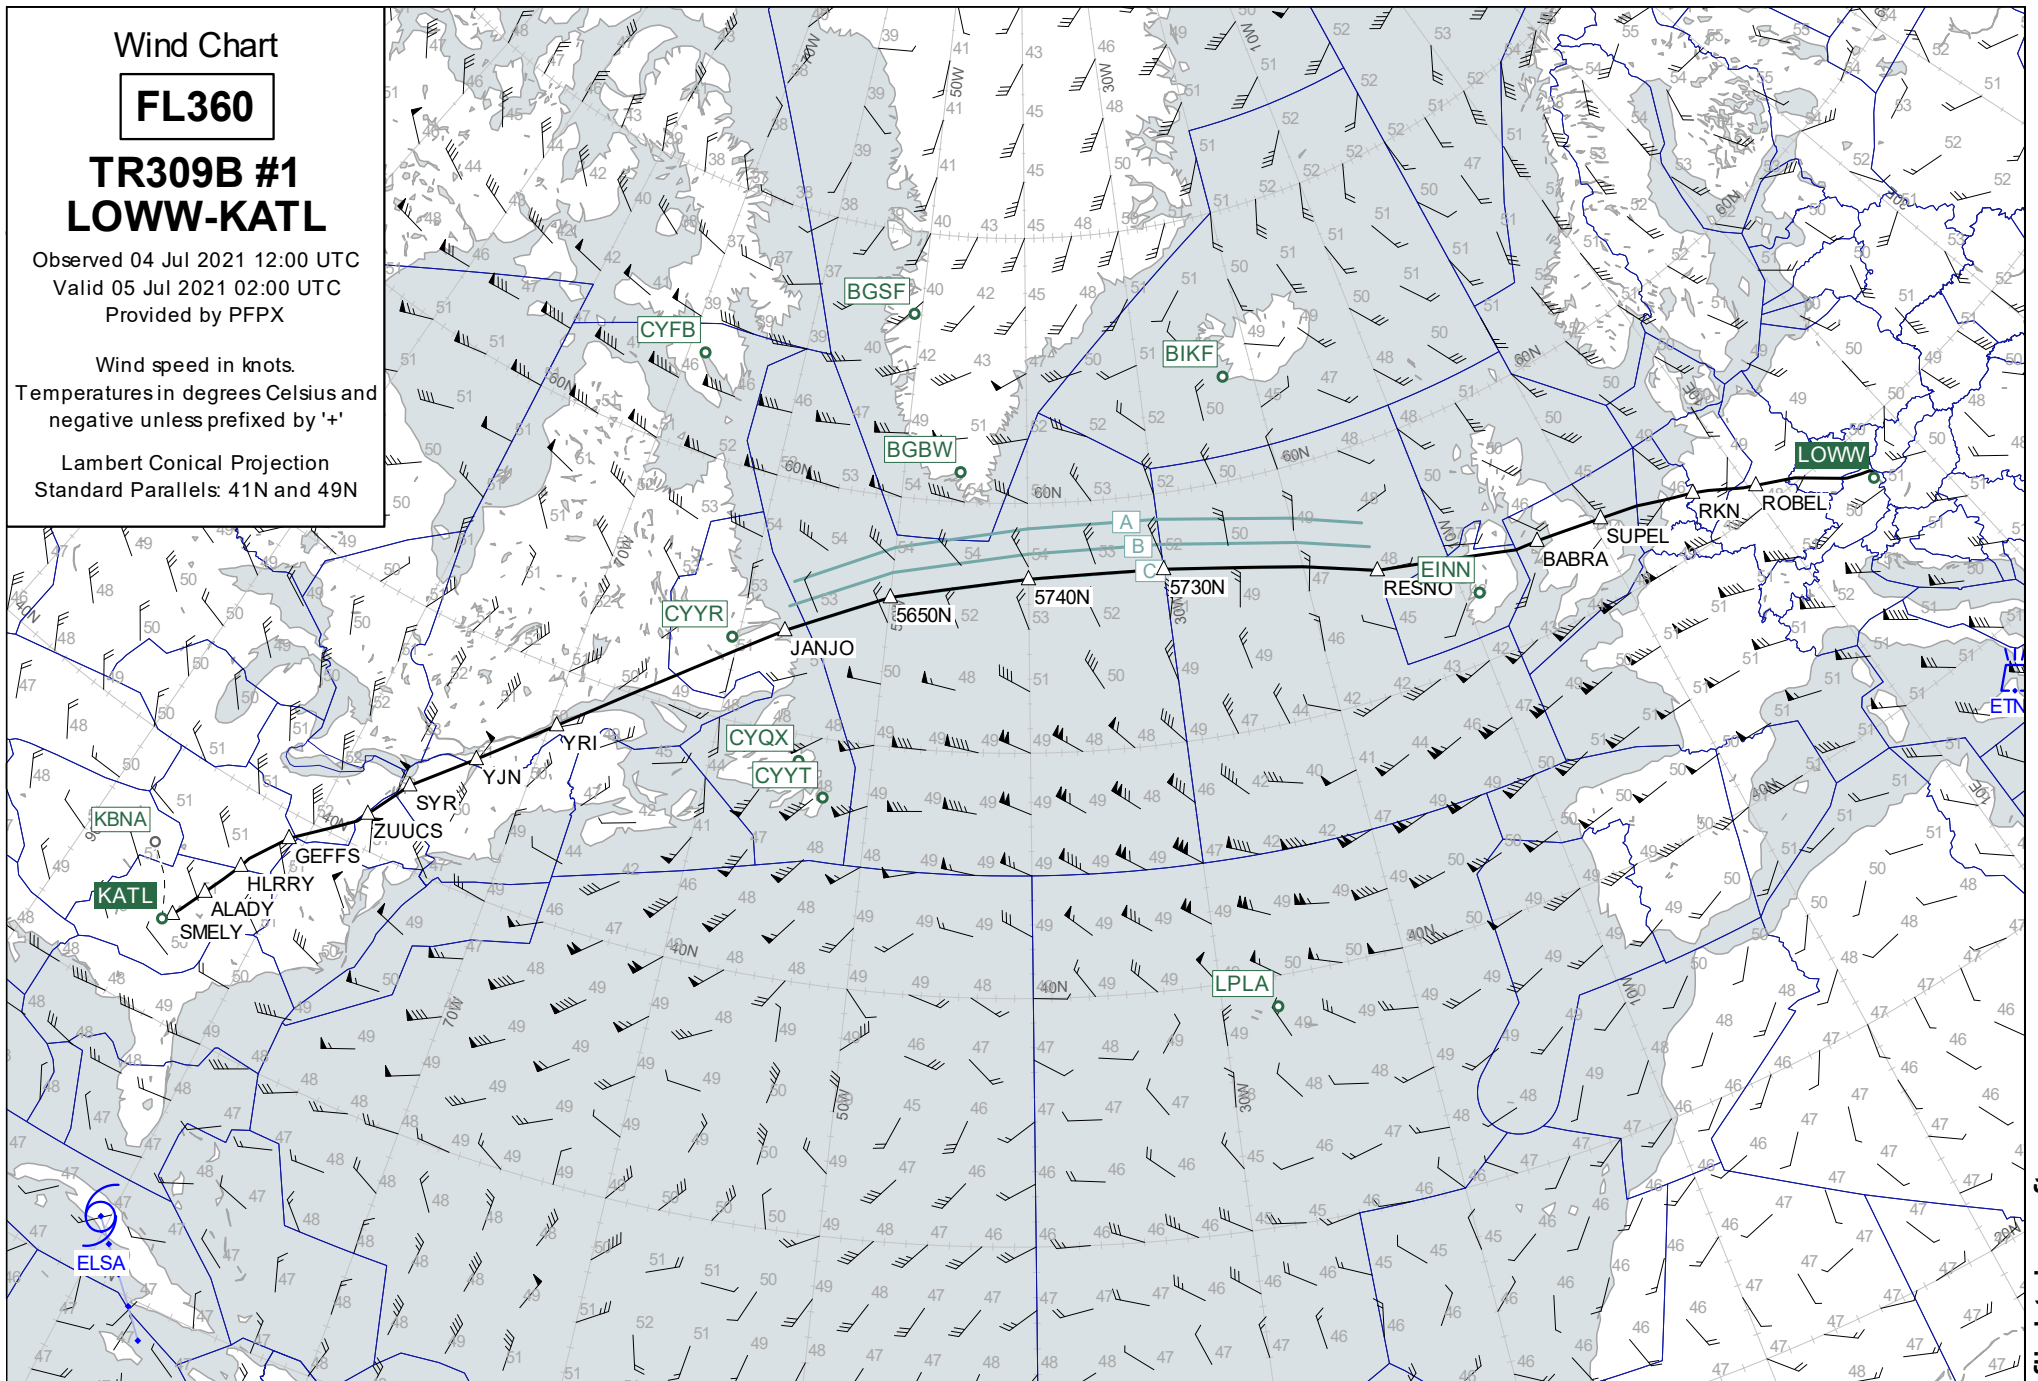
Wind Chart

FL360

TR309B #1
LOWW-KATL

Observed 04 Jul 2021 12:00 UTC
Valid 05 Jul 2021 02:00 UTC
Provided by PFPX

Wind speed in knots.
Temperatures in degrees Celsius and negative unless prefixed by '+'

Lambert Conical Projection
Standard Parallels: 41N and 49N

LOWW
RKN
ROBEL
SUPEL
BABRA
EINN
RESNO
5730N
5740N
5650N
JANJO
CYYR
YRI
YJN
SYR
ZUUCS
GEFFS
HLRRY
ALADY
SMELY
KATL
KBNA
CYQX
CYYT
LPLA
BIKF
BGSF
BGBW
CYFB
ELSA
ETN
A
B
C
60N
50N
40N
30N
20N
70W
60W
50W
40W
30W
20W
10W
10E